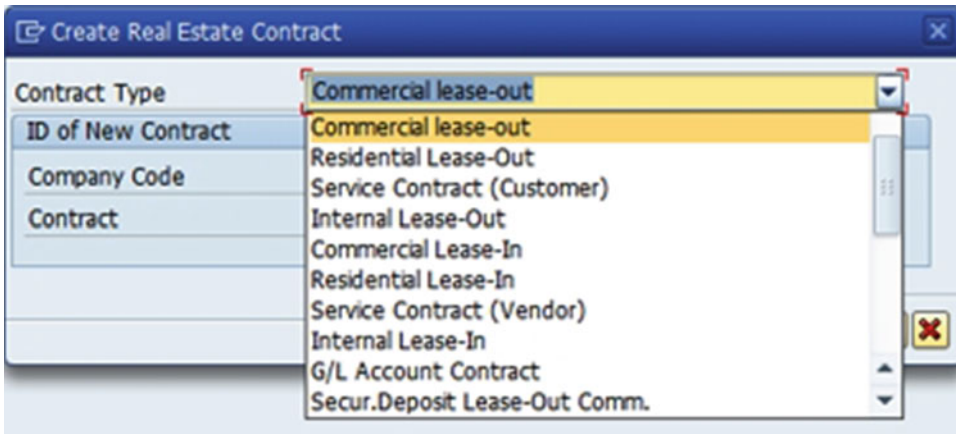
Create Real Estate Contract

Contract Type
Commercial lease-out

ID of New Contract
Company Code
Contract

Commercial lease-out
Residential Lease-Out
Service Contract (Customer)
Internal Lease-Out
Commercial Lease-In
Residential Lease-In
Service Contract (Vendor)
Internal Lease-In
G/L Account Contract
Secur.Deposit Lease-Out Comm.